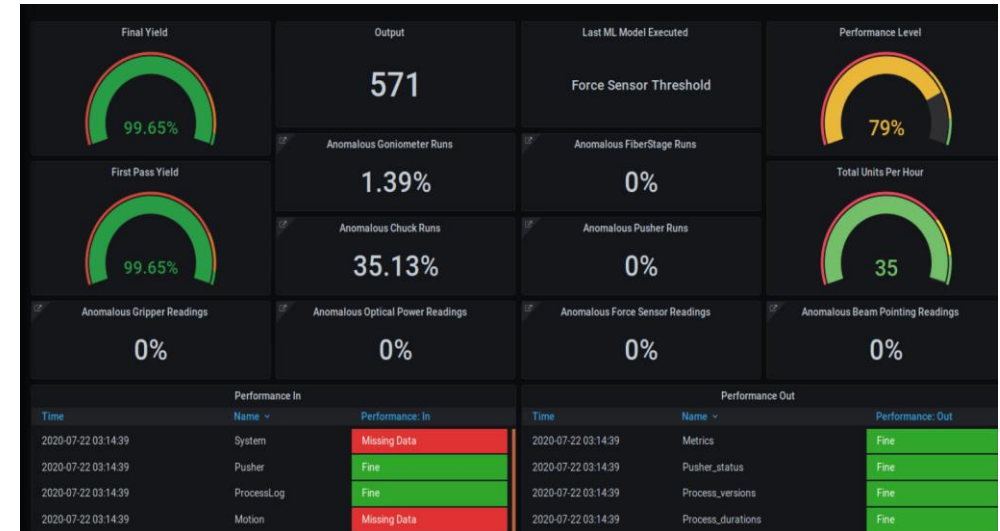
Final Yield

99.65%

Output

571

Last ML Model Executed

Force Sensor Threshold

Performance Level

79%

Anomalous Goniometer Runs

1.39%

Anomalous FiberStage Runs

0%

First Pass Yield

99.65%

Anomalous Chuck Runs

35.13%

Anomalous Pusher Runs

0%

Total Units Per Hour

35

Anomalous Gripper Readings

0%

Anomalous Optical Power Readings

0%

Anomalous Force Sensor Readings

0%

Anomalous Beam Pointing Readings

0%

Performance In

| Time | Name | Performance: In |
|---|---|---|
| 2020-07-22 03:14:39 | System | Missing Data |
| 2020-07-22 03:14:39 | Pusher | Fine |
| 2020-07-22 03:14:39 | ProcessLog | Fine |
| 2020-07-22 03:14:39 | Motion | Missing Data |

Performance Out

| Time | Name | Performance: Out |
|---|---|---|
| 2020-07-22 03:14:39 | Metrics | Fine |
| 2020-07-22 03:14:39 | Pusher_status | Fine |
| 2020-07-22 03:14:39 | Process_versions | Fine |
| 2020-07-22 03:14:39 | Process_durations | Fine |